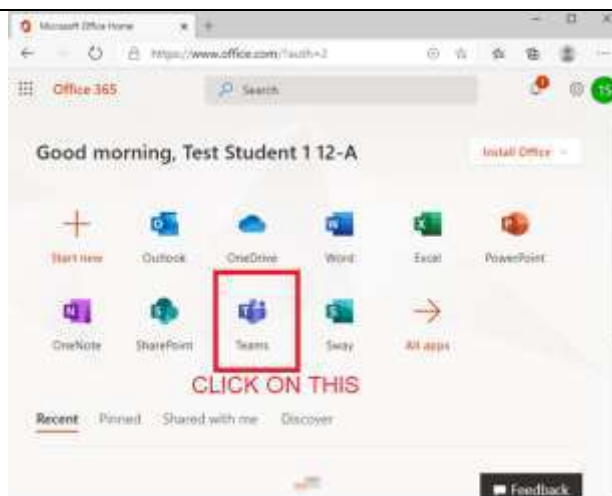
Microsoft Office Home

https://www.office.com/?auth=2

Office 365

Search

TS

Good morning, Test Student 1 12-A

Install Office

Start new

Outlook

OneDrive

Word

Excel

PowerPoint

OneNote

SharePoint

Teams

Sway

All apps

CLICK ON THIS

Recent

Pinned

Shared with me

Discover

Feedback